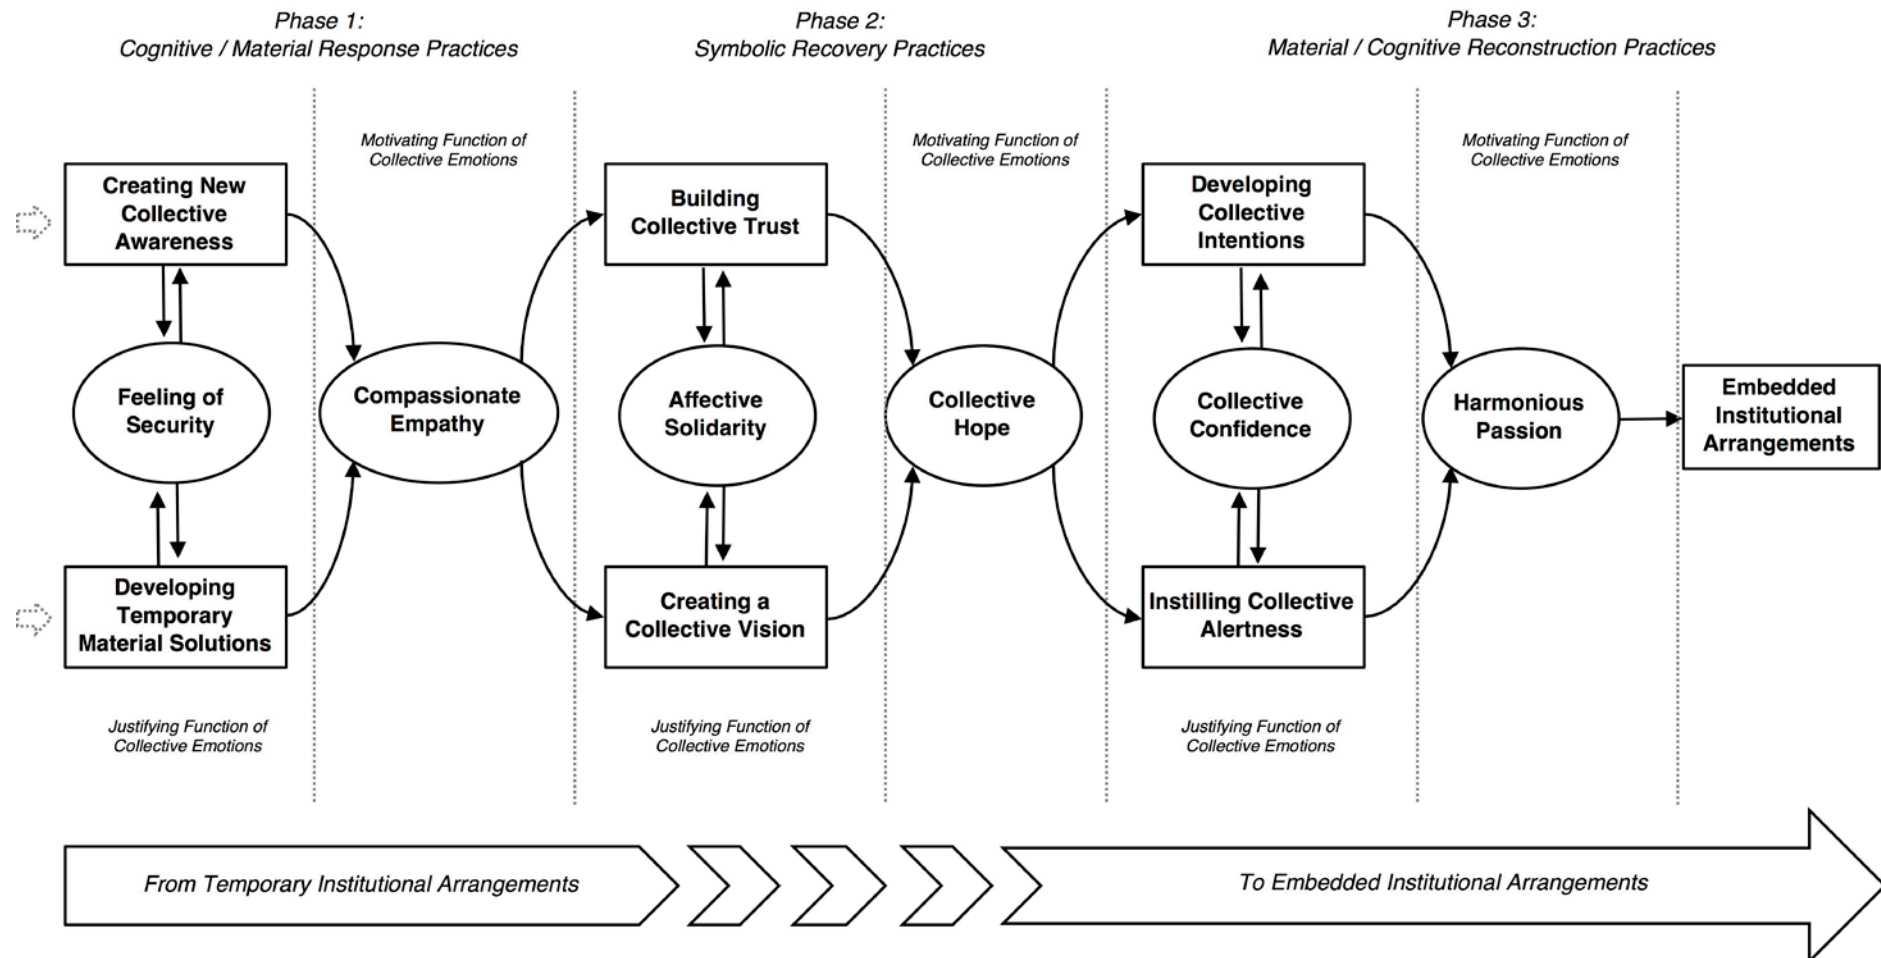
Phase 1:
Cognitive / Material Response Practices

Phase 2:
Symbolic Recovery Practices

Phase 3:
Material / Cognitive Reconstruction Practices

Motivating Function of Collective Emotions

Motivating Function of Collective Emotions

Motivating Function of Collective Emotions

Creating New Collective Awareness

Feeling of Security

Developing Temporary Material Solutions

Compassionate Empathy

Building Collective Trust

Affective Solidarity

Creating a Collective Vision

Collective Hope

Developing Collective Intentions

Collective Confidence

Instilling Collective Alertness

Harmonious Passion

Embedded Institutional Arrangements

Justifying Function of Collective Emotions

Justifying Function of Collective Emotions

Justifying Function of Collective Emotions

From Temporary Institutional Arrangements

To Embedded Institutional Arrangements